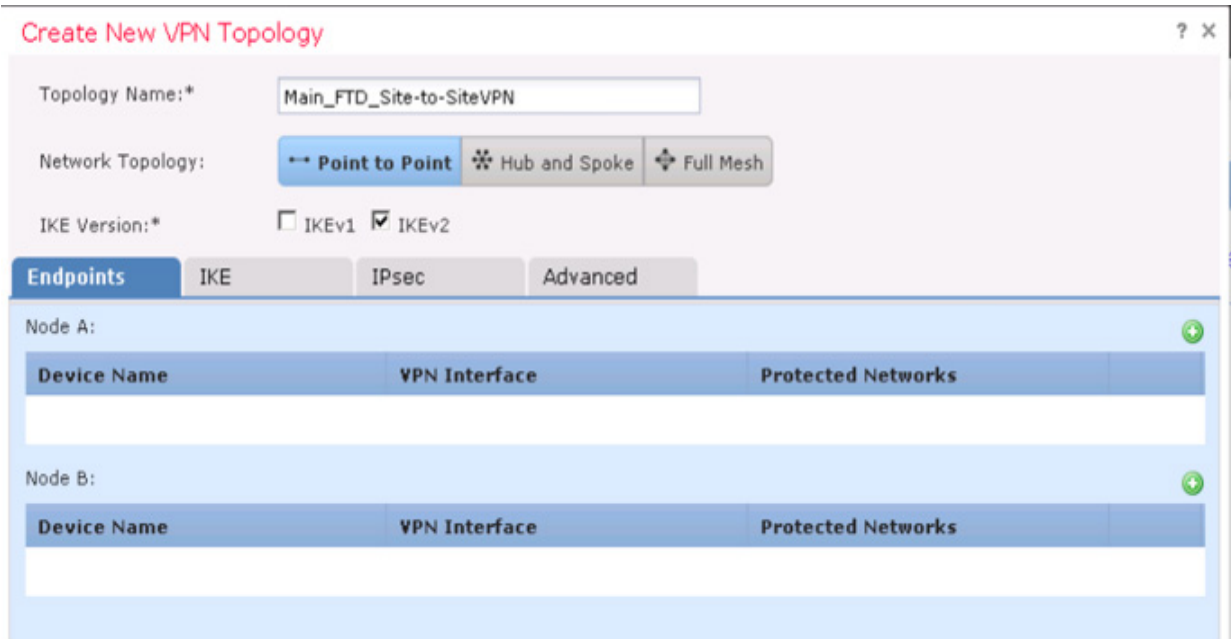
Create New VPN Topology

? ×

Topology Name:* Main_FTD_Site-to-SiteVPN

Network Topology: Point to Point | Hub and Spoke | Full Mesh

IKE Version:* IKEv1 IKEv2

Endpoints | IKE | IPsec | Advanced

Node A:

| Device Name | VPN Interface | Protected Networks |
|---|---|---|
| | | |

Node B:

| Device Name | VPN Interface | Protected Networks |
|---|---|---|
| | | |